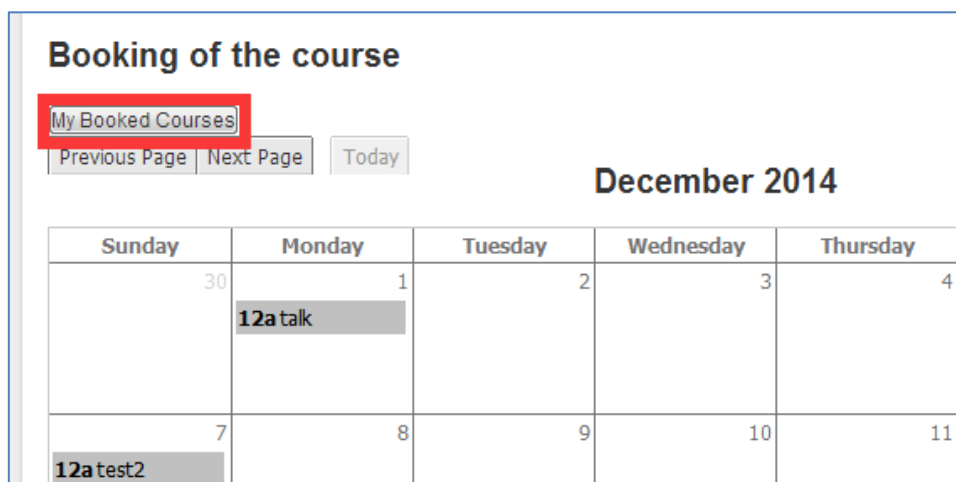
Booking of the course

My Booked Courses

Previous Page Next Page Today

December 2014

| Sunday | Monday | Tuesday | Wednesday | Thursday |
|---|---|---|---|---|
| 30 | 1 **12a** talk | 2 | 3 | 4 |
| 7 **12a** test2 | 8 | 9 | 10 | 11 |